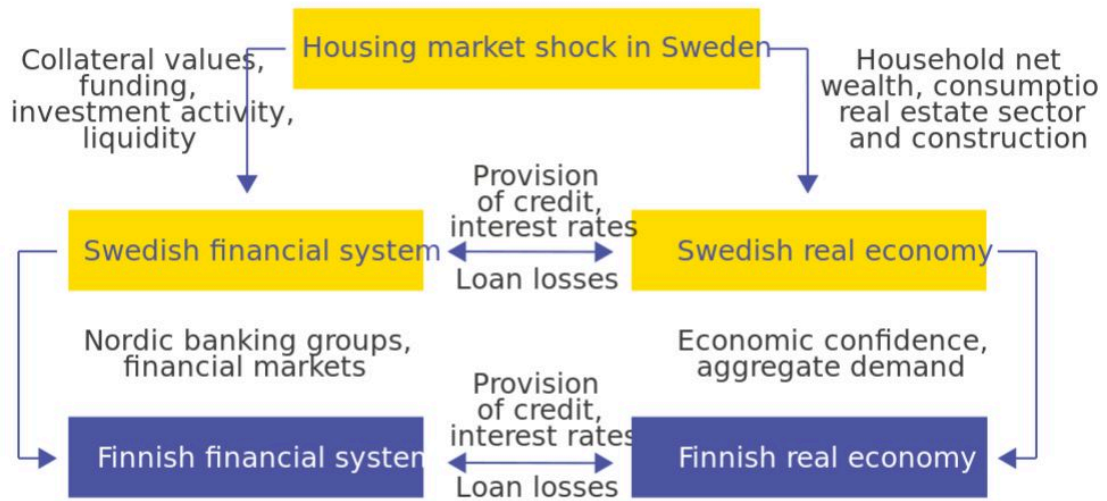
Housing market shock in Sweden

Collateral values, funding, investment activity, liquidity

Household net wealth, consumptio real estate sector and construction

Provision of credit, interest rates

Swedish financial system

Swedish real economy

Loan losses

Nordic banking groups, financial markets

Economic confidence, aggregate demand

Provision of credit, interest rates

Finnish financial systen

Finnish real economy

Loan losses